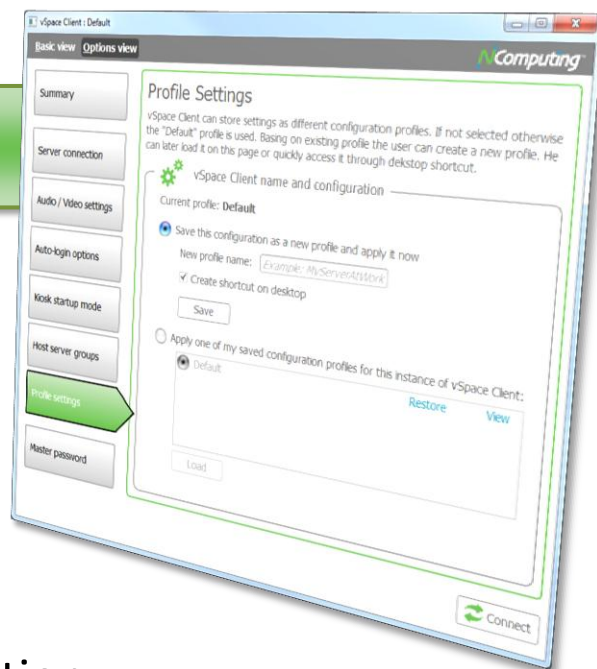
vSpace Client : Default

Basic view Options view

NComputing

Summary

Server connection

Audio / Video settings

Auto-login options

Kiosk startup mode

Host server groups

Profile settings

Master password

Profile Settings

vSpace Client can store settings as different configuration profiles. If not selected otherwise the "Default" profile is used. Basing on existing profile the user can create a new profile. He can later load it on this page or quickly access it through desktop shortcut.

vSpace Client name and configuration

Current profile: Default

Save this configuration as a new profile and apply it now

New profile name: Example: MyServerAtWork

Create shortcut on desktop

Save

Apply one of my saved configuration profiles for this instance of vSpace Client:

Default

Restore

View

Load

Connect